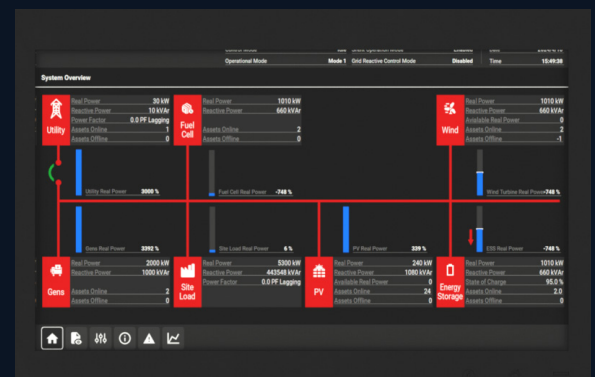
Operational Mode Mode 1 Grid Reactive Control Mode Disabled Time 15:49:38

System Overview

Utility
Real Power 30 kW
Reactive Power 10 kVAr
Power Factor 0.0 PF Lagging
Assets Online 1
Assets Offline 0

Fuel Cell
Real Power 1010 kW
Reactive Power 660 kVAr
Assets Online 2
Assets Offline 0

Wind
Real Power 1010 kW
Reactive Power 660 kVAr
Available Real Power 0
Assets Online 2
Assets Offline -1

Utility Real Power 3000 %
Fuel Cell Real Power -748 %
Wind Turbine Real Power -748 %

Gens Real Power 3392 %
Site Load Real Power 6 %
PV Real Power 339 %
ESS Real Power -748 %

Gens
Real Power 2000 kW
Reactive Power 1000 kVAr
Assets Online 2
Assets Offline 0

Site Load
Real Power 5300 kW
Reactive Power 443548 kVAr
Power Factor 0.0 PF Lagging

PV
Real Power 240 kW
Reactive Power 1080 kVAr
Available Real Power 0
Assets Online 24
Assets Offline 0

Energy Storage
Real Power 1010 kW
Reactive Power 660 kVAr
State of Charge 95.0 %
Assets Online 2.0
Assets Offline 0